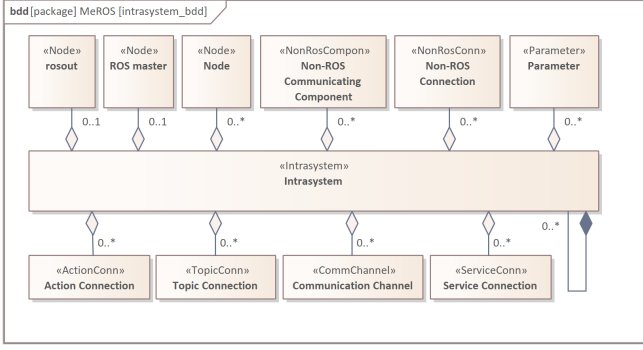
bdd [package] MeROS [intrasystem_bdd]

«Node»
rosout

«Node»
ROS master

«Node»
Node

«NonRosCompon»
Non-ROS Communicating Component

«NonRosConn»
Non-ROS Connection

«Parameter»
Parameter

0..1

0..1

0..*

0..*

0..*

0..*

«Intrasystem»
Intrasystem

0..*

0..*

0..*

0..*

0..*

«ActionConn»
Action Connection

«TopicConn»
Topic Connection

«CommChannel»
Communication Channel

«ServiceConn»
Service Connection